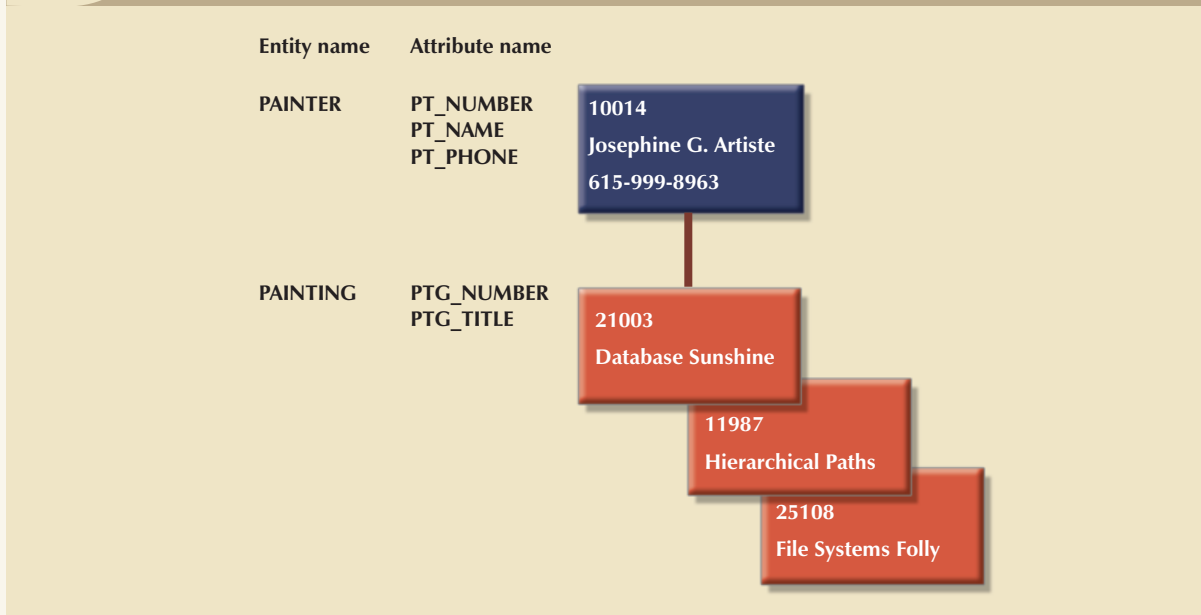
| Entity name | Attribute name |
|---|---|
| PAINTER | PT_NUMBER<br>PT_NAME<br>PT_PHONE |
| PAINTING | PTG_NUMBER<br>PTG_TITLE |

10014
Josephine G. Artiste
615-999-8963

21003
Database Sunshine

11987
Hierarchical Paths

25108
File Systems Folly